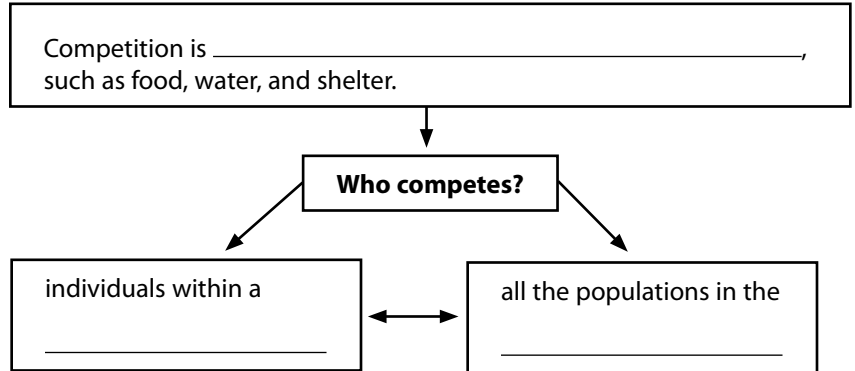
Competition is ________________________________________, such as food, water, and shelter.

**Who competes?**

individuals within a

____________________

all the populations in the

____________________